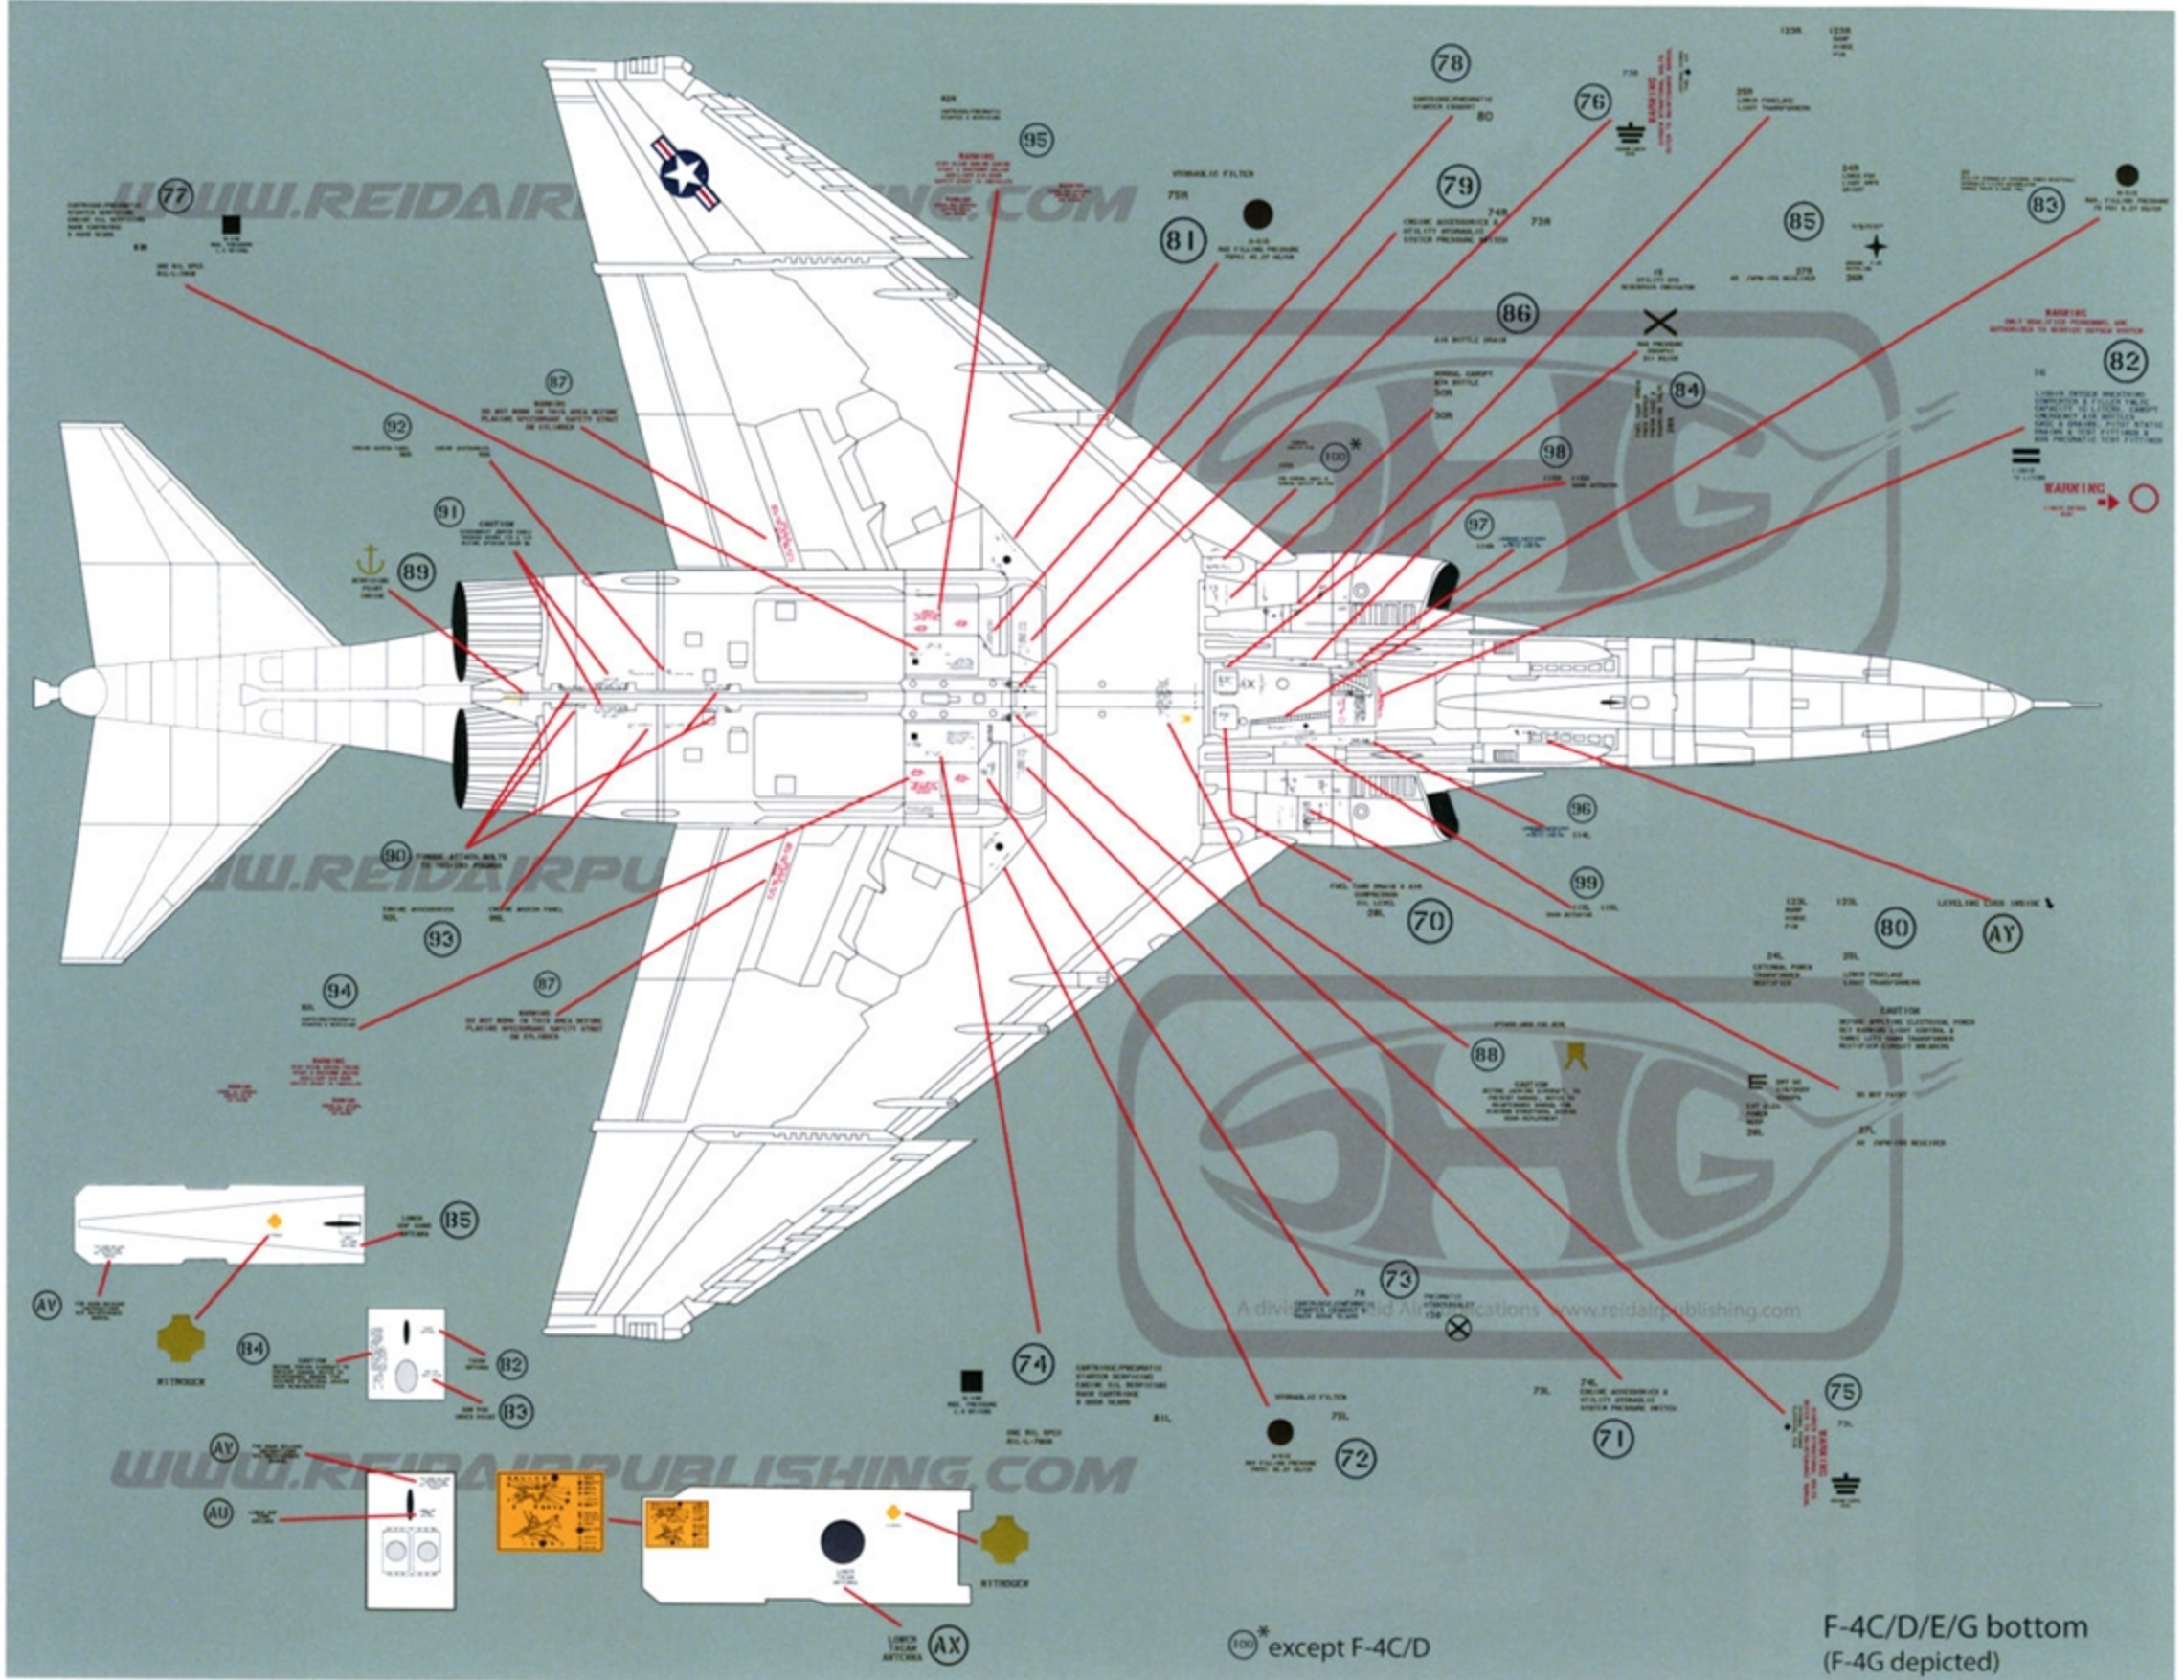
WWW.REIDAIRPUBLISHING.COM

78
CARTRIDGE/PNEUMATIC STARTER EXHAUST
80

76

95

79
ENGINE ACCESSORIES & UTILITY HYDRAULIC SYSTEM PRESSURE SWITCH
74R 73R

81
HYDRAULIC FILTER
75R

77

85

83

86

82
WARNING

84

87

92

100*

98

91
CAUTION

89

97

WARNING

96

90
TORQUE ATTACH BOLTS TO 700-1000 POUNDS

99

93

70

80

AY

94

87

88

85

AY

84

82

83

73

74

72

71

75

AY

AU

AX

NITROGEN

NITROGEN

A division of Reid Air Publications www.reidairpublishing.com

$^{100}$* except F-4C/D

F-4C/D/E/G bottom
(F-4G depicted)